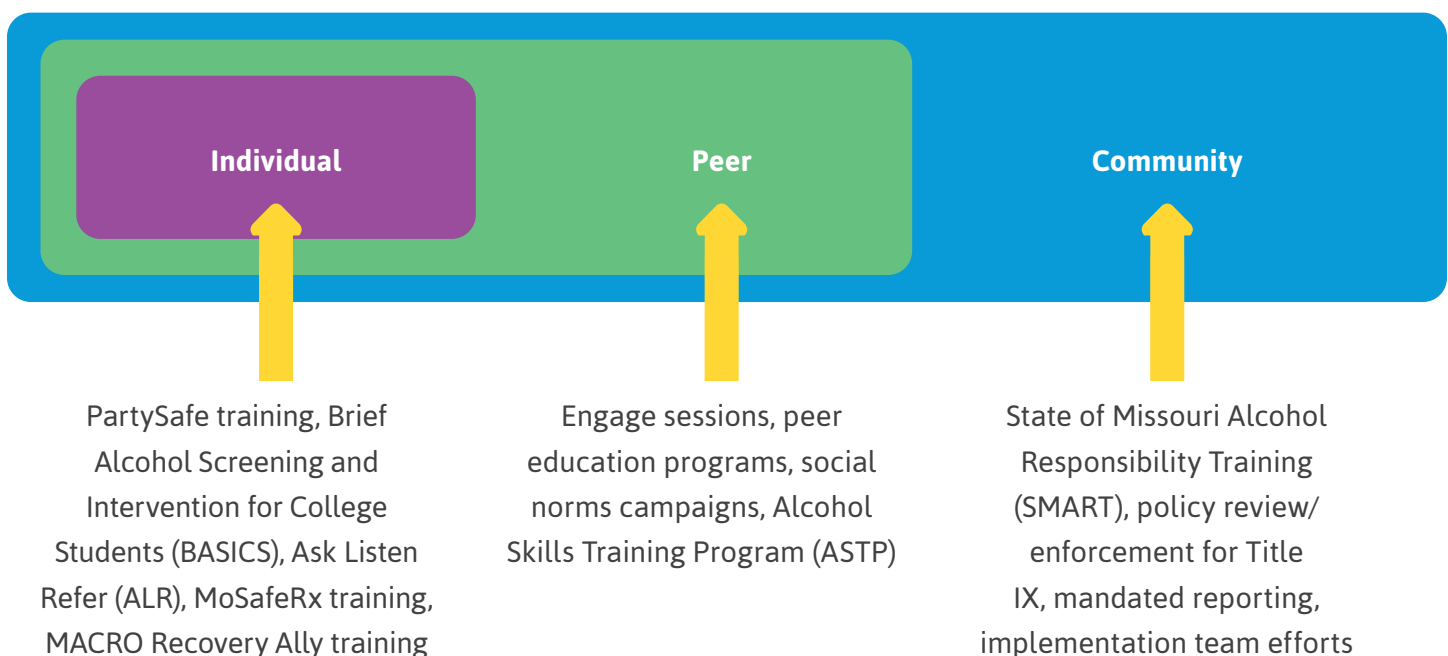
Individual

Peer

Community

PartySafe training, Brief Alcohol Screening and Intervention for College Students (BASICS), Ask Listen Refer (ALR), MoSafeRx training, MACRO Recovery Ally training

Engage sessions, peer education programs, social norms campaigns, Alcohol Skills Training Program (ASTP)

State of Missouri Alcohol Responsibility Training (SMART), policy review/ enforcement for Title IX, mandated reporting, implementation team efforts